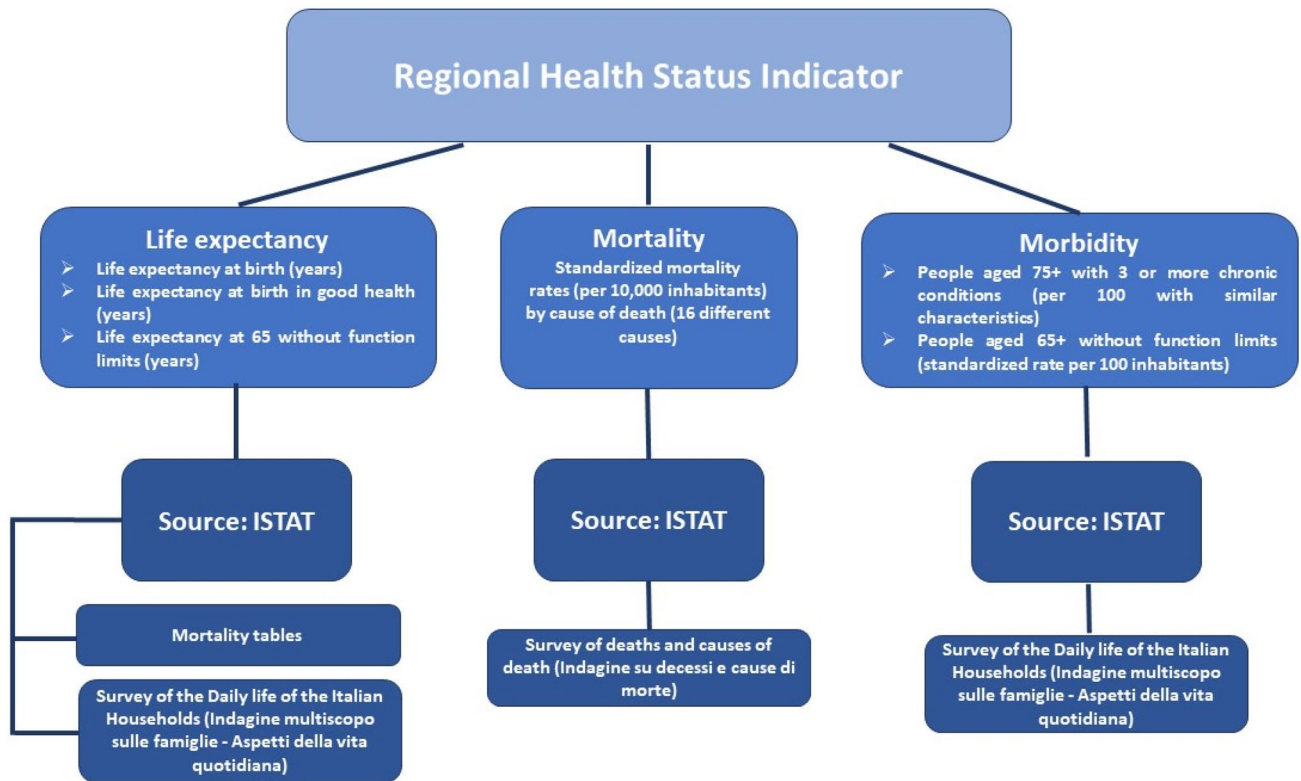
Regional Health Status Indicator

Life expectancy

➢ Life expectancy at birth (years)
➢ Life expectancy at birth in good health (years)
➢ Life expectancy at 65 without function limits (years)

Mortality

Standardized mortality rates (per 10,000 inhabitants) by cause of death (16 different causes)

Morbidity

➢ People aged 75+ with 3 or more chronic conditions (per 100 with similar characteristics)
➢ People aged 65+ without function limits (standardized rate per 100 inhabitants)

Source: ISTAT

Source: ISTAT

Source: ISTAT

Mortality tables

Survey of the Daily life of the Italian Households (Indagine multiscopo sulle famiglie - Aspetti della vita quotidiana)

Survey of deaths and causes of death (Indagine su decessi e cause di morte)

Survey of the Daily life of the Italian Households (Indagine multiscopo sulle famiglie - Aspetti della vita quotidiana)